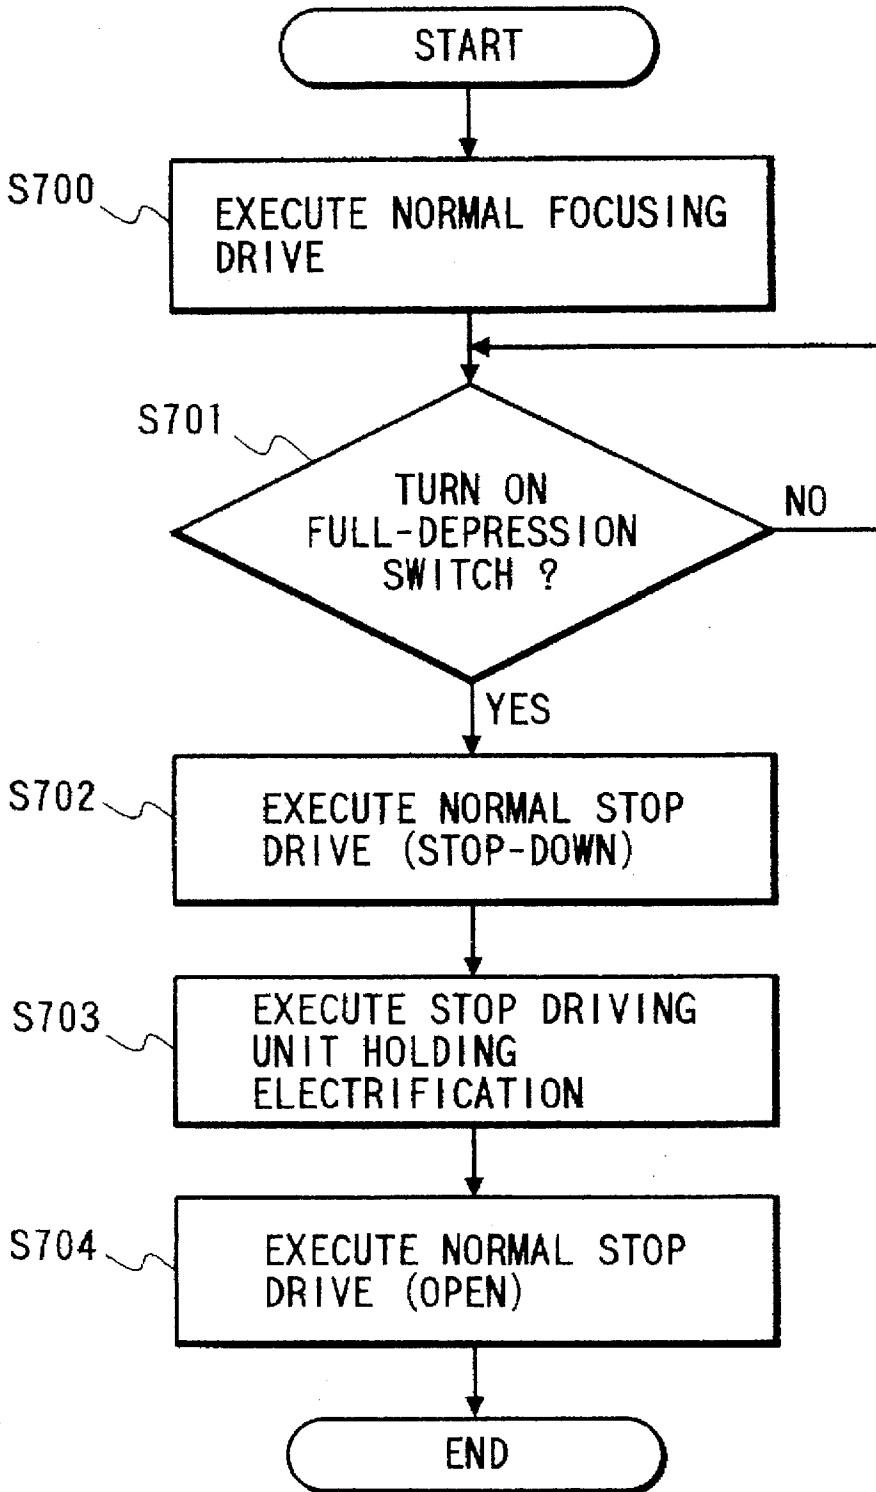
START

S700
EXECUTE NORMAL FOCUSING DRIVE

S701
TURN ON FULL-DEPRESSION SWITCH ?

NO

YES

S702
EXECUTE NORMAL STOP DRIVE (STOP-DOWN)

S703
EXECUTE STOP DRIVING UNIT HOLDING ELECTRIFICATION

S704
EXECUTE NORMAL STOP DRIVE (OPEN)

END